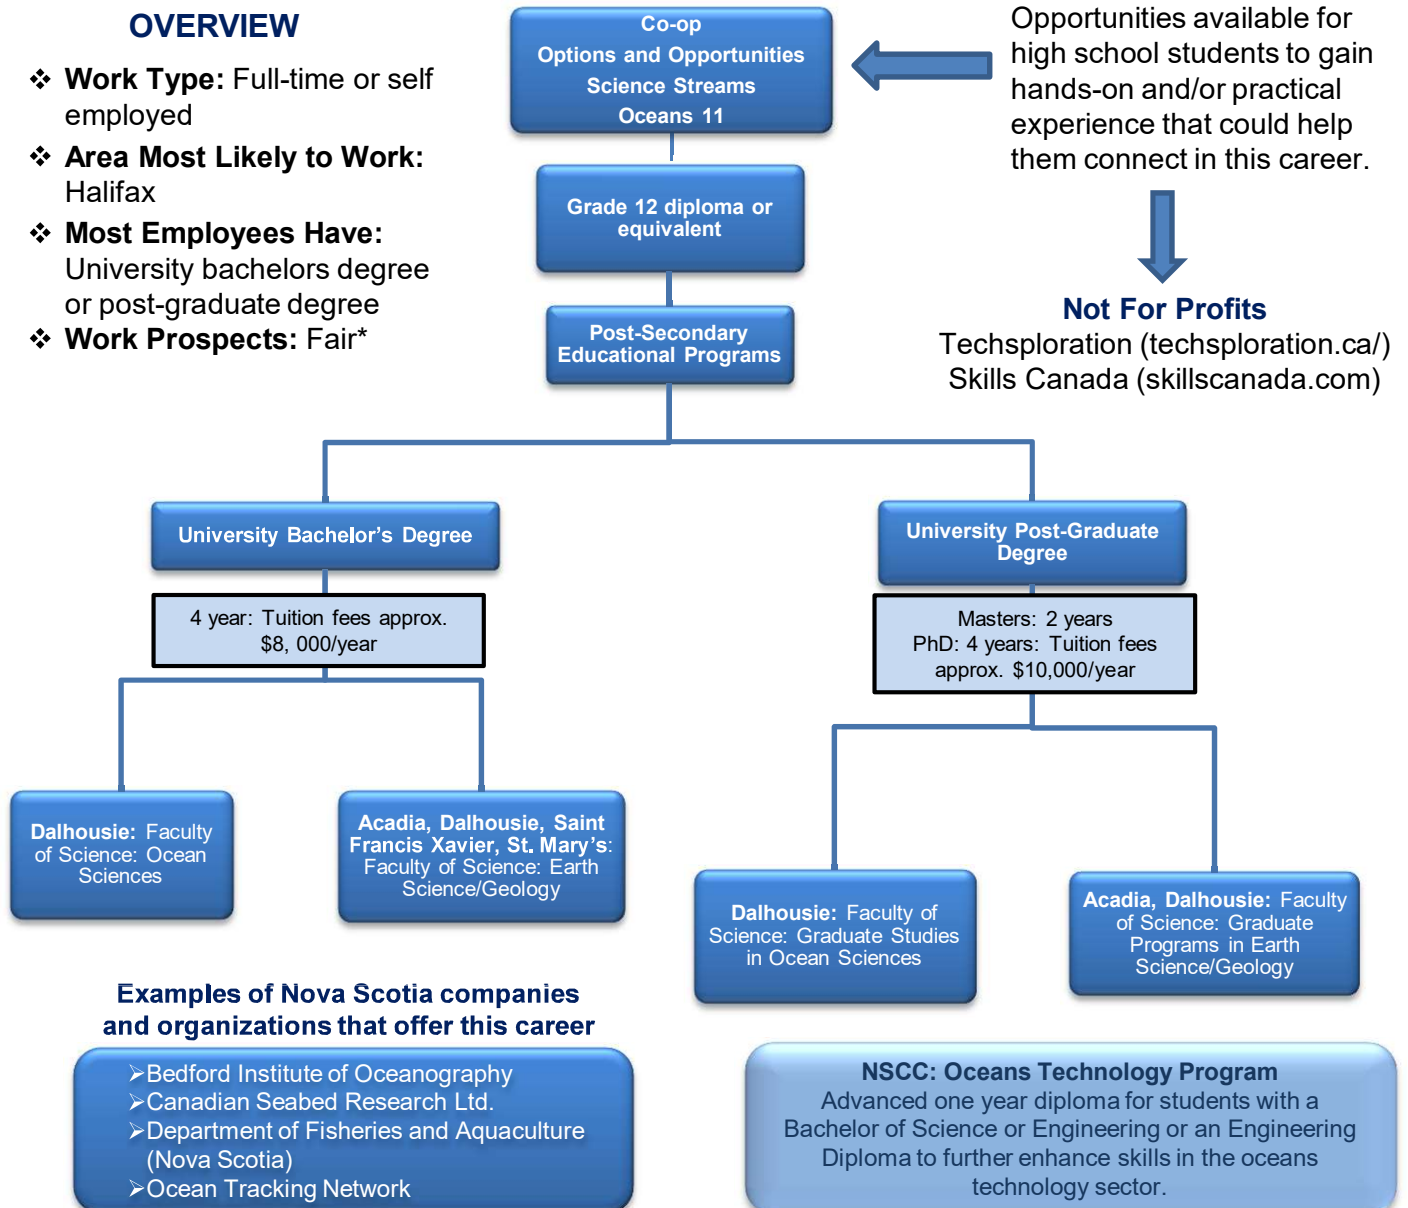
OVERVIEW

❖ Work Type: Full-time or self employed
❖ Area Most Likely to Work: Halifax
❖ Most Employees Have: University bachelors degree or post-graduate degree
❖ Work Prospects: Fair*

Co-op
Options and Opportunities
Science Streams
Oceans 11

Opportunities available for high school students to gain hands-on and/or practical experience that could help them connect in this career.

Grade 12 diploma or equivalent

Post-Secondary Educational Programs

Not For Profits
Techsploration (techsploration.ca/)
Skills Canada (skillscanada.com)

University Bachelor's Degree

4 year: Tuition fees approx. $8, 000/year

University Post-Graduate Degree

Masters: 2 years
PhD: 4 years: Tuition fees approx. $10,000/year

Dalhousie: Faculty of Science: Ocean Sciences

Acadia, Dalhousie, Saint Francis Xavier, St. Mary's: Faculty of Science: Earth Science/Geology

Dalhousie: Faculty of Science: Graduate Studies in Ocean Sciences

Acadia, Dalhousie: Faculty of Science: Graduate Programs in Earth Science/Geology

Examples of Nova Scotia companies and organizations that offer this career

➢Bedford Institute of Oceanography
➢Canadian Seabed Research Ltd.
➢Department of Fisheries and Aquaculture (Nova Scotia)
➢Ocean Tracking Network

NSCC: Oceans Technology Program
Advanced one year diploma for students with a Bachelor of Science or Engineering or an Engineering Diploma to further enhance skills in the oceans technology sector.